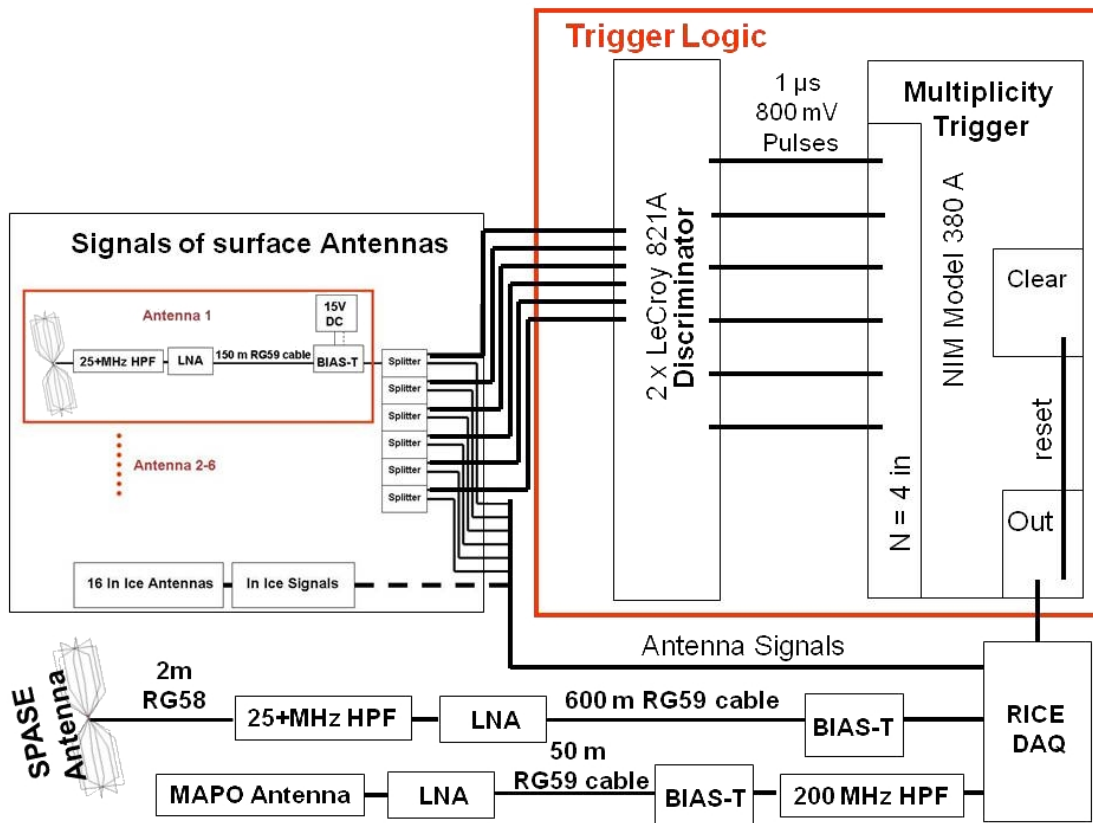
Trigger Logic

1 µs
800 mV
Pulses

Multiplicity
Trigger

2 x LeCroy 821A
Discriminator

NIM Model 380 A

Clear

reset

N = 4 in

Out

Signals of surface Antennas

Antenna 1

15V
DC

25+MHz HPF
LNA
150 m RG59 cable
BIAS-T

Splitter
Splitter
Splitter
Splitter
Splitter
Splitter

Antenna 2-6

16 In Ice Antennas
In Ice Signals

Antenna Signals

SPASE
Antenna

2m
RG58

25+MHz HPF
LNA
600 m RG59 cable
BIAS-T

RICE
DAQ

50 m
RG59 cable

MAPO Antenna
LNA
BIAS-T
200 MHz HPF